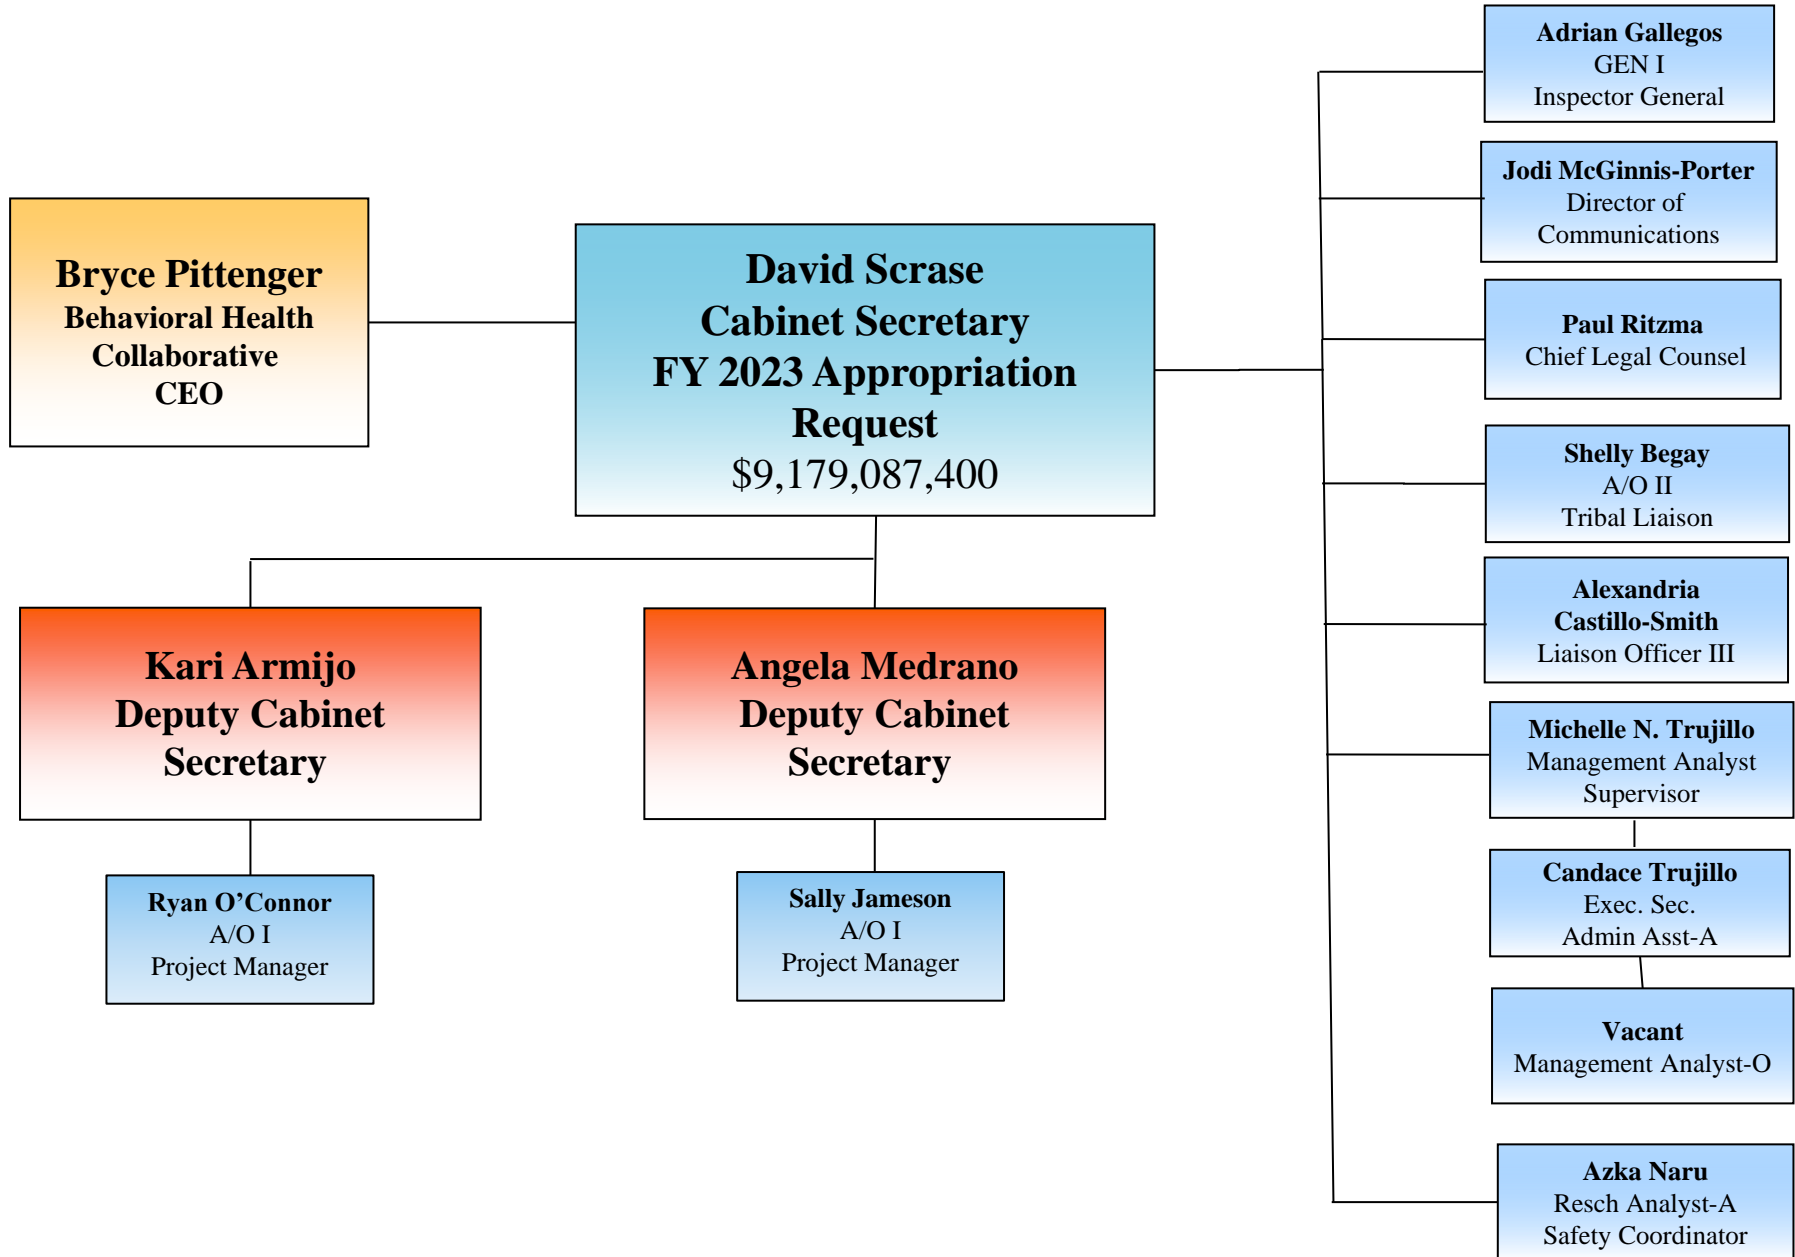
Bryce Pittenger
Behavioral Health Collaborative CEO

David Scrase
Cabinet Secretary
FY 2023 Appropriation Request
$9,179,087,400

Adrian Gallegos
GEN I
Inspector General

Jodi McGinnis-Porter
Director of Communications

Paul Ritzma
Chief Legal Counsel

Shelly Begay
A/O II
Tribal Liaison

Alexandria Castillo-Smith
Liaison Officer III

Michelle N. Trujillo
Management Analyst Supervisor

Candace Trujillo
Exec. Sec.
Admin Asst-A

Vacant
Management Analyst-O

Azka Naru
Resch Analyst-A
Safety Coordinator

Kari Armijo
Deputy Cabinet Secretary

Ryan O’Connor
A/O I
Project Manager

Angela Medrano
Deputy Cabinet Secretary

Sally Jameson
A/O I
Project Manager